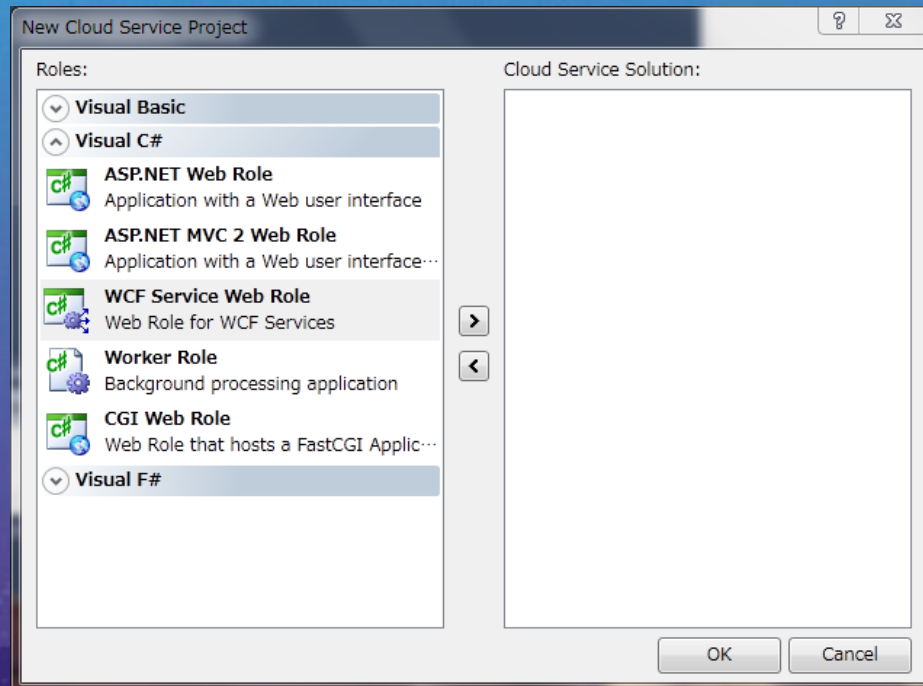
New Cloud Service Project

?

Roles:

Visual Basic

Visual C#

C#

ASP.NET Web Role
Application with a Web user interface

C#

ASP.NET MVC 2 Web Role
Application with a Web user interface…

C#

WCF Service Web Role
Web Role for WCF Services

C#

Worker Role
Background processing application

C#

CGI Web Role
Web Role that hosts a FastCGI Applic…

Visual F#

Cloud Service Solution:

>

<

OK

Cancel